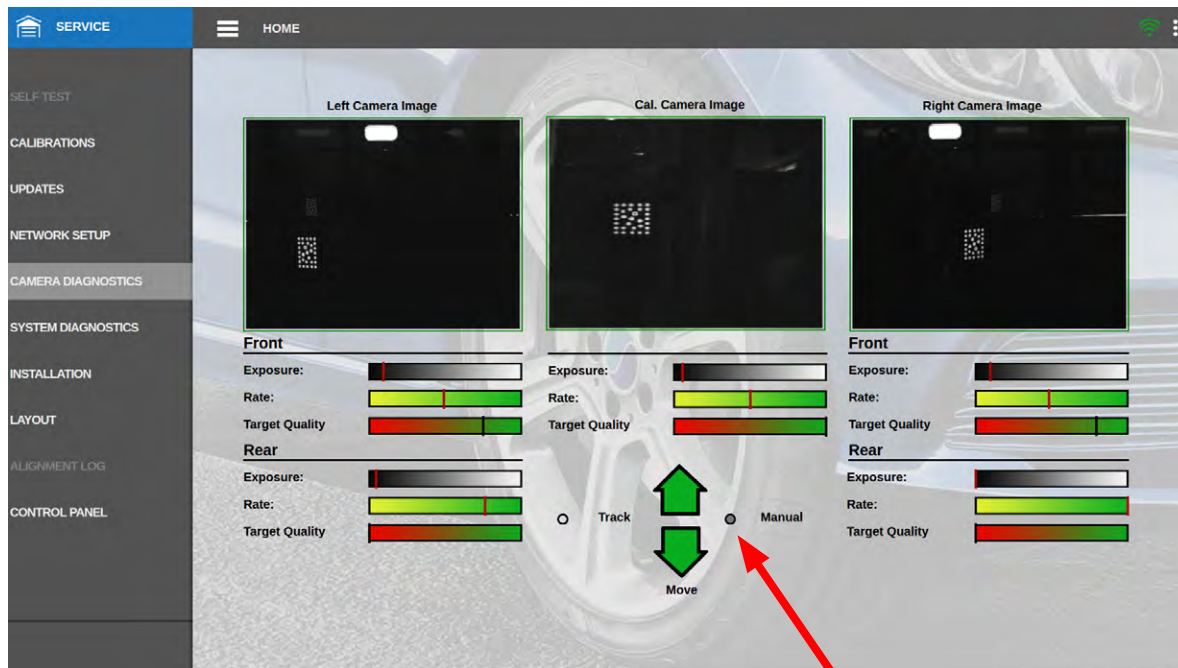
SERVICE
HOME

SELF TEST
CALIBRATIONS
UPDATES
NETWORK SETUP
CAMERA DIAGNOSTICS
SYSTEM DIAGNOSTICS
INSTALLATION
LAYOUT
ALIGNMENT LOG
CONTROL PANEL

Left Camera Image
Cal. Camera Image
Right Camera Image

Front
Exposure:
Rate:
Target Quality
Rear
Exposure:
Rate:
Target Quality

Exposure:
Rate:
Target Quality

Track
Manual
Move

Front
Exposure:
Rate:
Target Quality
Rear
Exposure:
Rate:
Target Quality